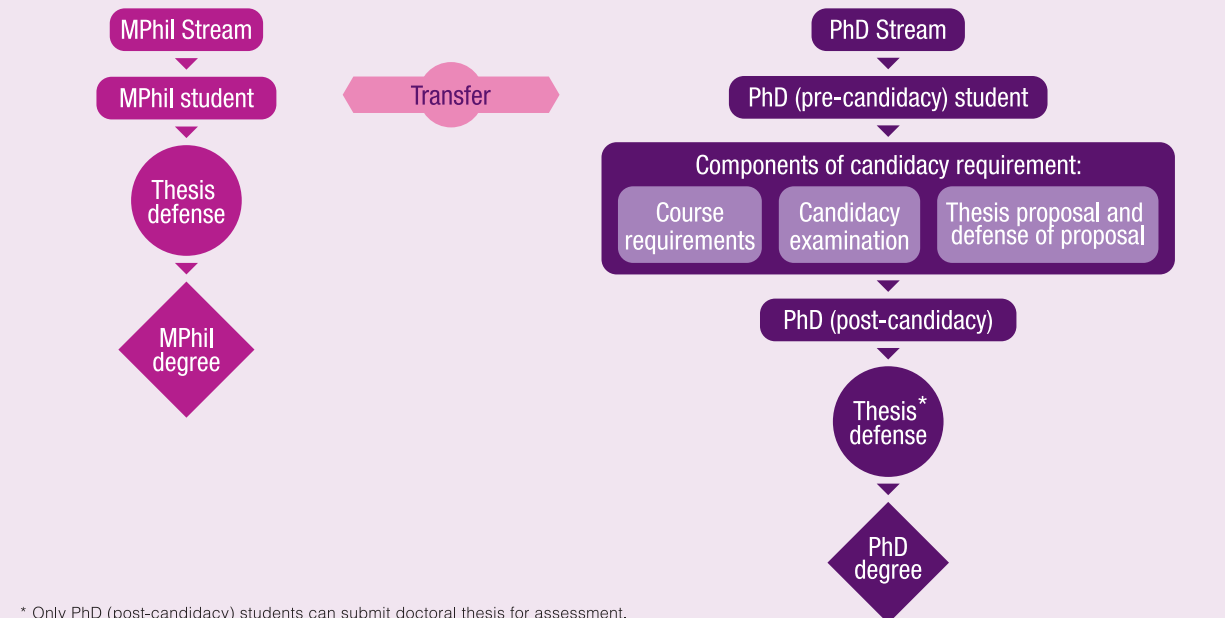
MPhil Stream

MPhil student

Thesis defense

MPhil degree

Transfer

PhD Stream

PhD (pre-candidacy) student

Components of candidacy requirement:

Course requirements

Candidacy examination

Thesis proposal and defense of proposal

PhD (post-candidacy)

Thesis* defense

PhD degree

* Only PhD (post-candidacy) students can submit doctoral thesis for assessment.